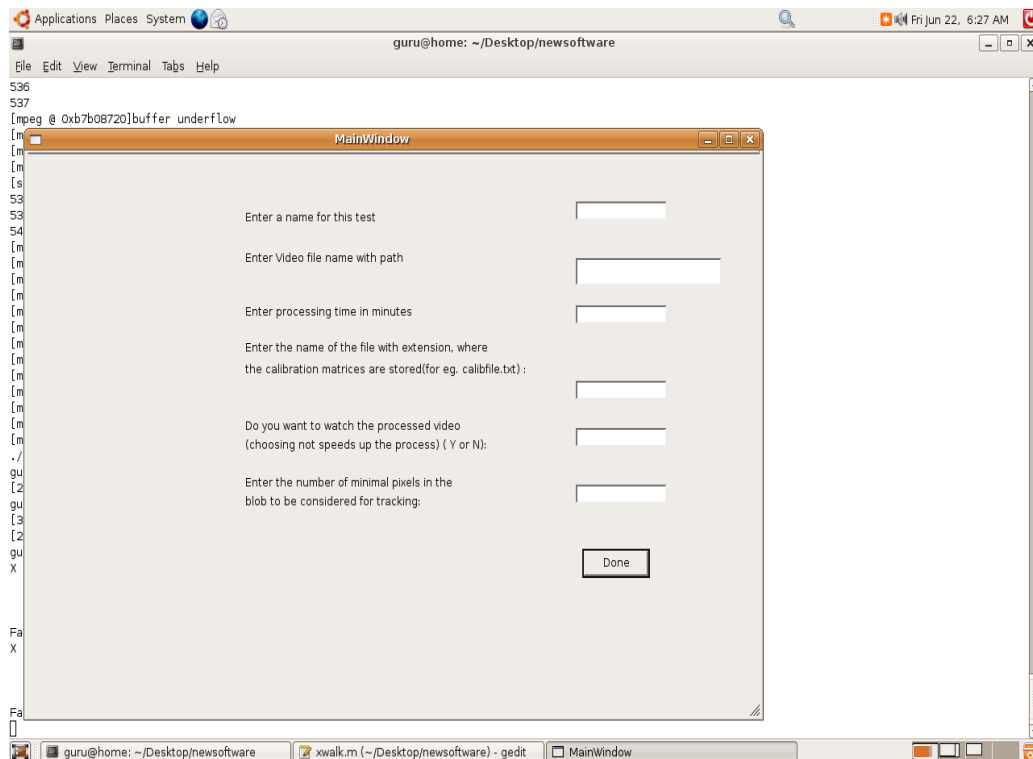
Applications Places System

Fri Jun 22, 6:27 AM

guru@home: ~/Desktop/newsoftware

File Edit View Terminal Tabs Help

536
537
[mpeg @ 0xb7b08720]buffer underflow
[m
[m
[m
[s
53
53
54
[m
[m
[m
[m
[m
[m
[m
[m
[m
[m
[m
[m
[m
./
gu
[2
gu
[3
[2
gu
X

Fa
X

Fa

MainWindow

Enter a name for this test

Enter Video file name with path

Enter processing time in minutes

Enter the name of the file with extension, where the calibration matrices are stored(for eg. calibfile.txt) :

Do you want to watch the processed video (choosing not speeds up the process) ( Y or N):

Enter the number of minimal pixels in the blob to be considered for tracking:

Done

guru@home: ~/Desktop/newsoftware

xwalk.m (~/Desktop/newsoftware) - gedit

MainWindow